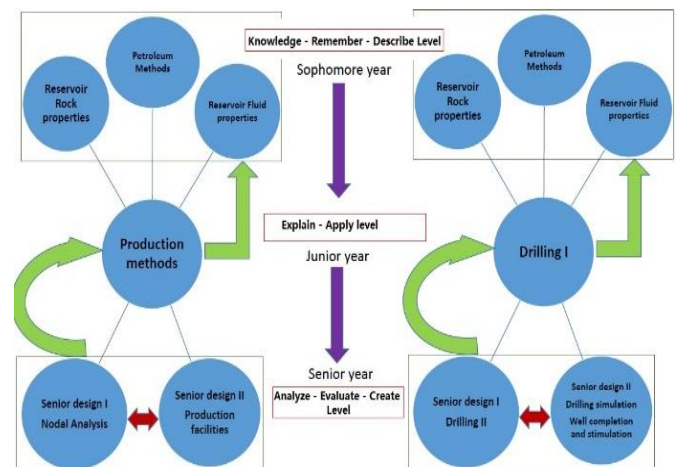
Knowledge - Remember - Describe Level

Sophomore year

Reservoir Rock properties

Petroleum Methods

Reservoir Fluid properties

Production methods

Explain - Apply level

Junior year

Senior year

Senior design I Nodal Analysis

Senior design II Production facilities

Analyze - Evaluate - Create Level

Reservoir Rock properties

Petroleum Methods

Reservoir Fluid properties

Drilling I

Senior design I Drilling II

Senior design II Drilling simulation Well completion and stimulation